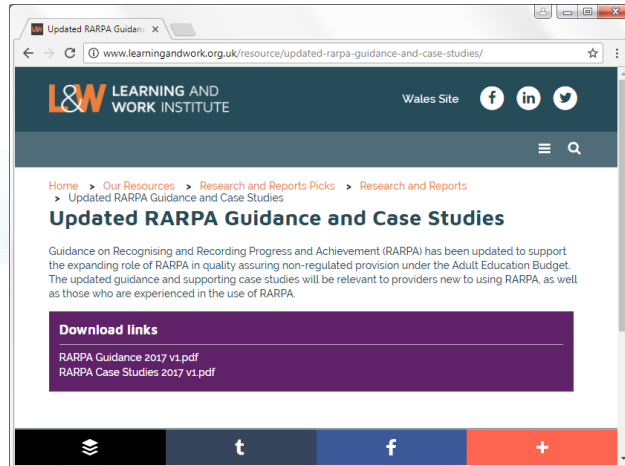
Updated RARPA Guidanc ×

www.learningandwork.org.uk/resource/updated-rarpa-guidance-and-case-studies/

L&W LEARNING AND WORK INSTITUTE

Wales Site

Home > Our Resources > Research and Reports Picks > Research and Reports > Updated RARPA Guidance and Case Studies

Updated RARPA Guidance and Case Studies

Guidance on Recognising and Recording Progress and Achievement (RARPA) has been updated to support the expanding role of RARPA in quality assuring non-regulated provision under the Adult Education Budget. The updated guidance and supporting case studies will be relevant to providers new to using RARPA, as well as those who are experienced in the use of RARPA.

Download links

RARPA Guidance 2017 v1.pdf
RARPA Case Studies 2017 v1.pdf

t f +